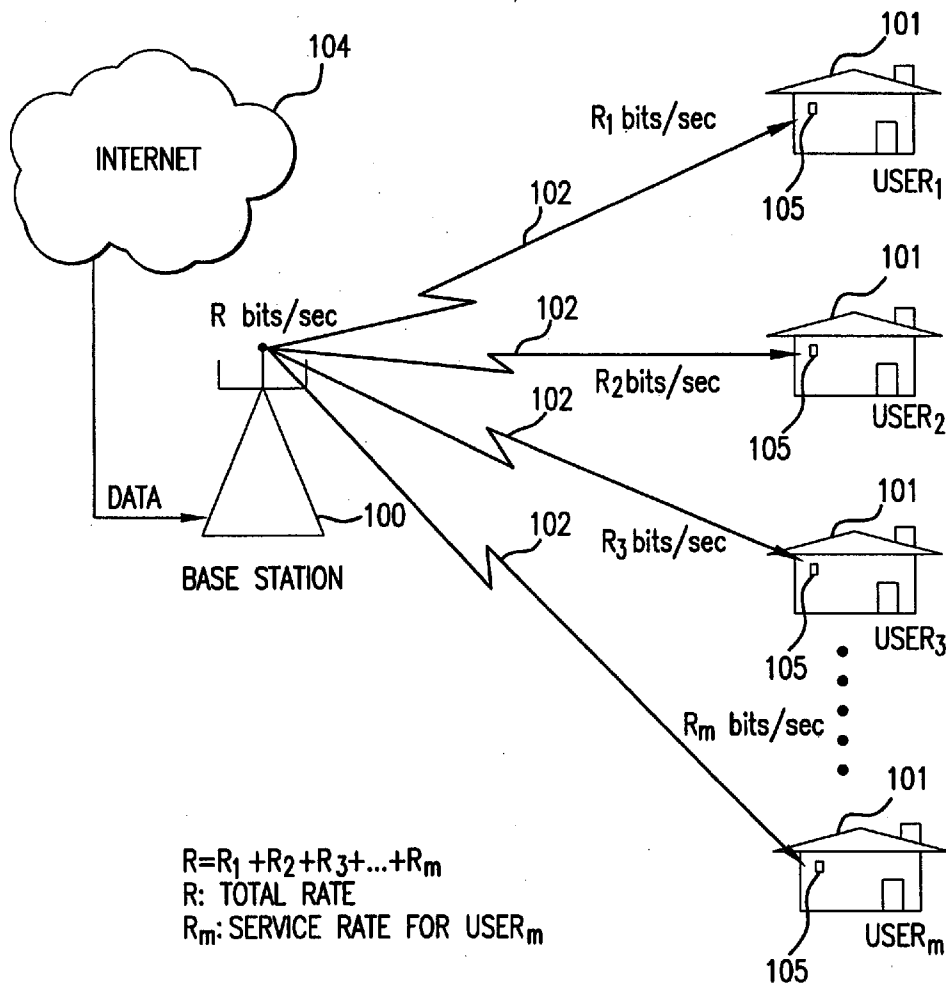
104

INTERNET

101

$R_1$ bits/sec

102

105

$USER_1$

101

R bits/sec

102

$R_2$bits/sec

105

$USER_2$

102

101

DATA

100

102

$R_3$ bits/sec

BASE STATION

105

$USER_3$

$R_m$ bits/sec

101

$R=R_1+R_2+R_3+...+R_m$
R: TOTAL RATE
$R_m$: SERVICE RATE FOR $USER_m$

105

$USER_m$